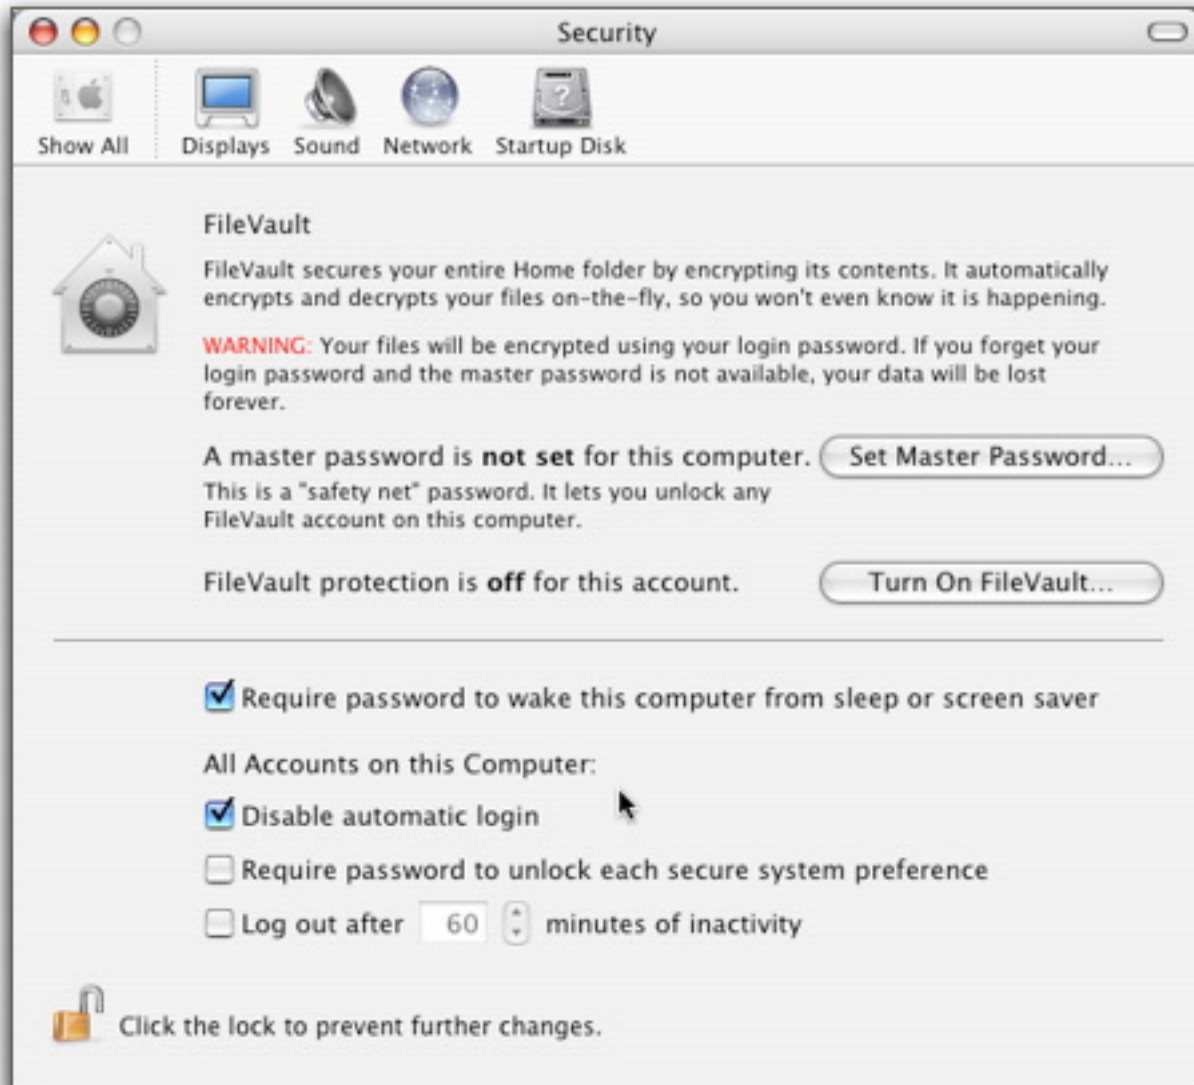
Security

Show All Displays Sound Network Startup Disk

FileVault

FileVault secures your entire Home folder by encrypting its contents. It automatically encrypts and decrypts your files on-the-fly, so you won't even know it is happening.

WARNING: Your files will be encrypted using your login password. If you forget your login password and the master password is not available, your data will be lost forever.

A master password is **not set** for this computer.
This is a "safety net" password. It lets you unlock any FileVault account on this computer.

Set Master Password...

FileVault protection is **off** for this account.

Turn On FileVault...

Require password to wake this computer from sleep or screen saver

All Accounts on this Computer:

Disable automatic login

Require password to unlock each secure system preference

Log out after 60 minutes of inactivity

Click the lock to prevent further changes.